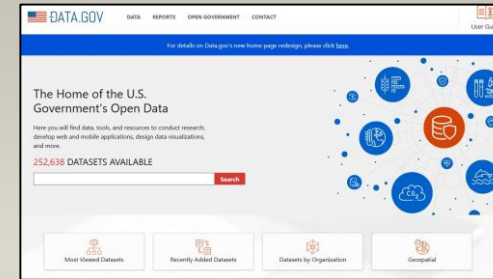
DATA.GOV DATA REPORTS OPEN GOVERNMENT CONTACT

User Gu

For details on Data.gov's new home page redesign, please click here.

The Home of the U.S. Government's Open Data

Here you will find data, tools, and resources to conduct research, develop web and mobile applications, design data visualizations, and more.

252,638 DATASETS AVAILABLE

Search

Most Viewed Datasets

Recently Added Datasets

Datasets by Organization

Geospatial